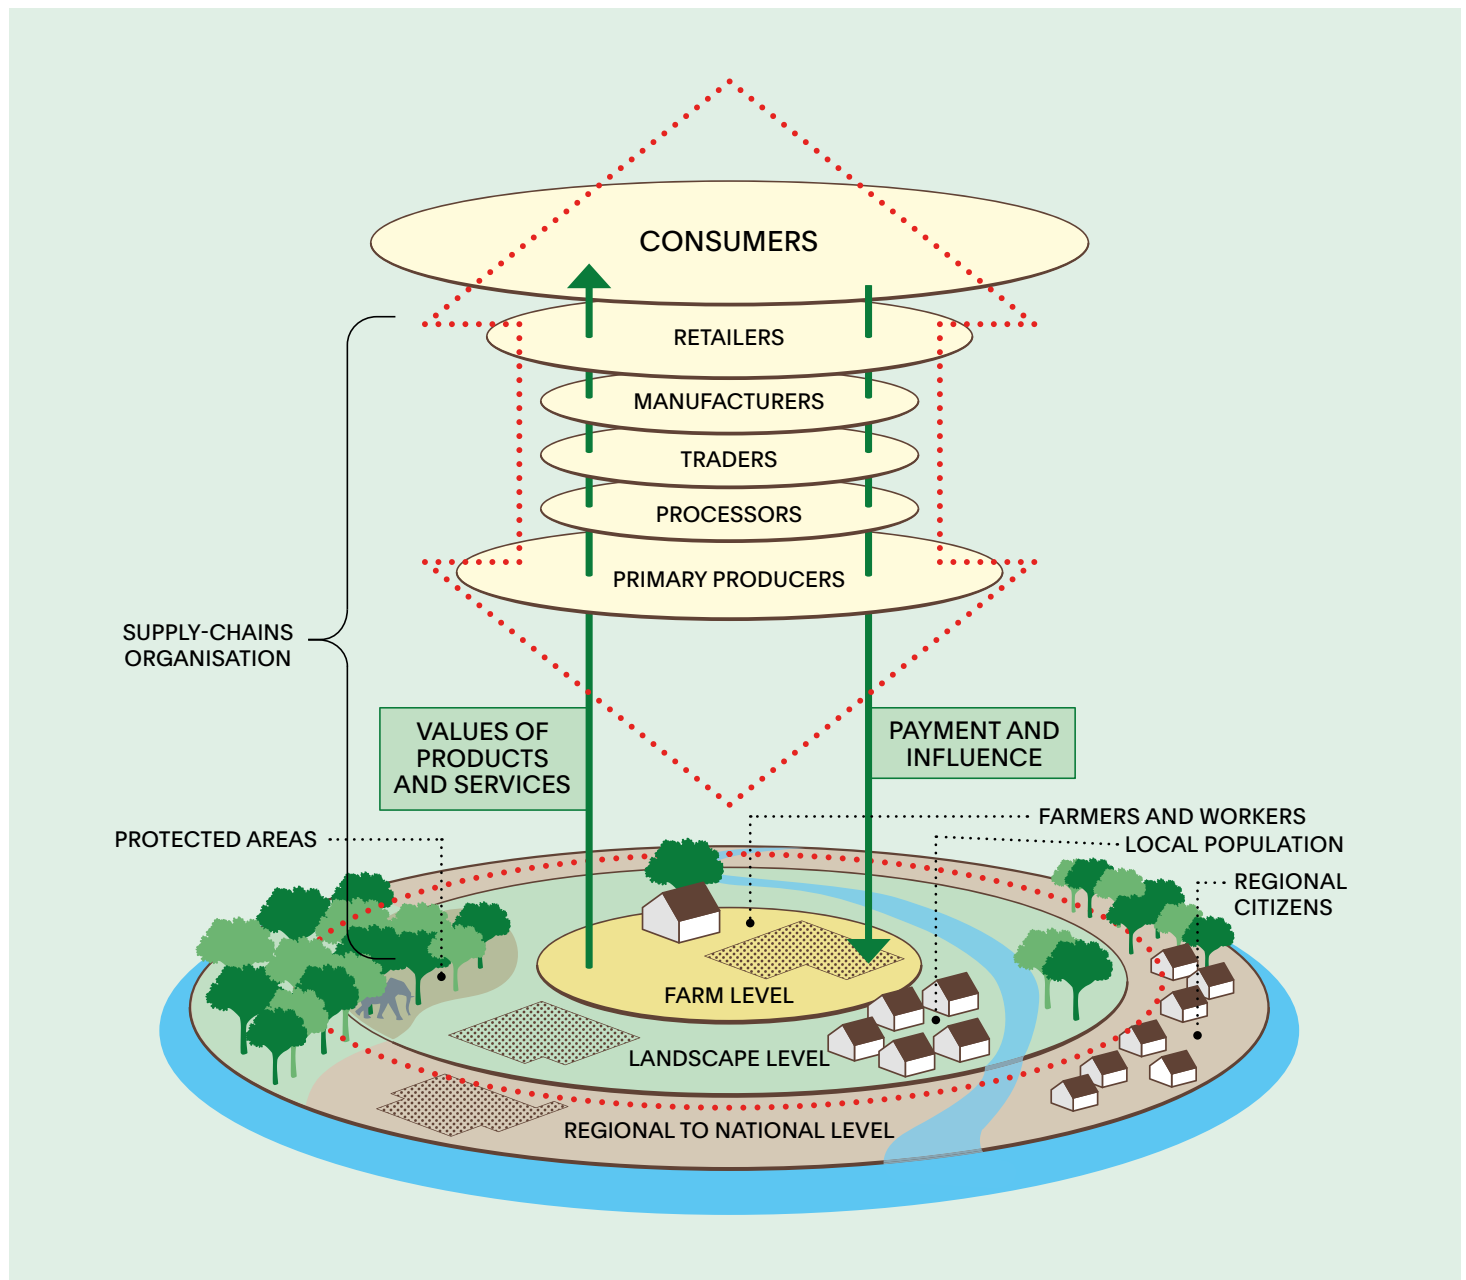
CONSUMERS

RETAILERS

MANUFACTURERS

TRADERS

PROCESSORS

PRIMARY PRODUCERS

SUPPLY-CHAINS ORGANISATION

VALUES OF PRODUCTS AND SERVICES

PAYMENT AND INFLUENCE

FARMERS AND WORKERS

LOCAL POPULATION

REGIONAL CITIZENS

PROTECTED AREAS

FARM LEVEL

LANDSCAPE LEVEL

REGIONAL TO NATIONAL LEVEL